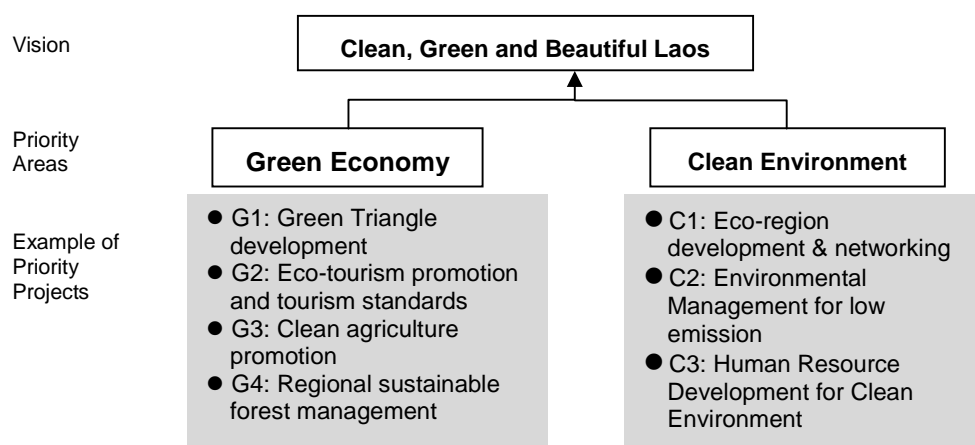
Vision

Clean, Green and Beautiful Laos

Priority Areas

Green Economy

Clean Environment

Example of Priority Projects

- G1: Green Triangle development
- G2: Eco-tourism promotion and tourism standards
- G3: Clean agriculture promotion
- G4: Regional sustainable forest management

- C1: Eco-region development & networking
- C2: Environmental Management for low emission
- C3: Human Resource Development for Clean Environment